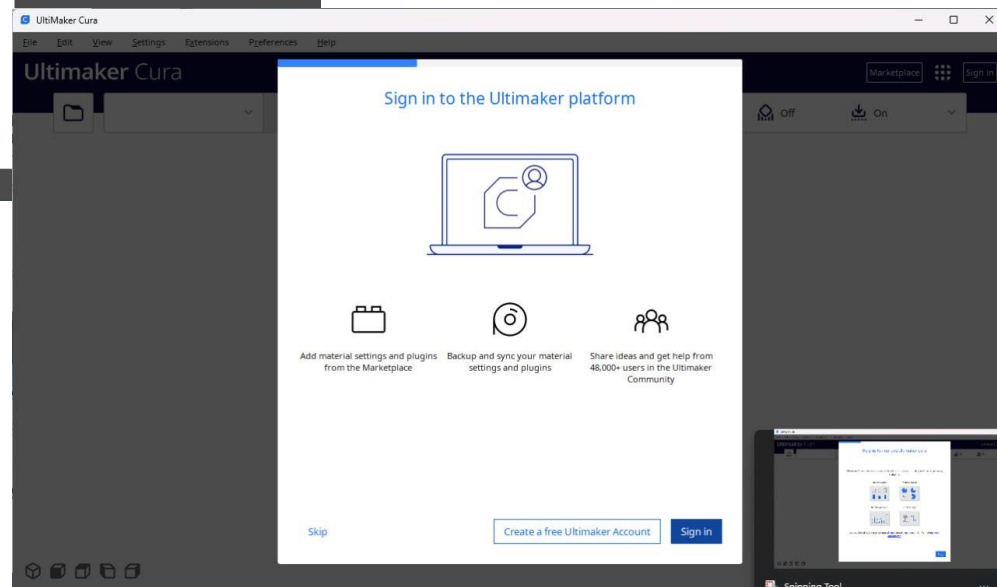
UltiMaker Cura

File Edit View Settings Extensions Preferences Help

Ultimaker Cura

Marketplace Sign in

Off On

Sign in to the Ultimaker platform

Add material settings and plugins from the Marketplace

Backup and sync your material settings and plugins

Share ideas and get help from 48,000+ users in the Ultimaker Community

Skip

Create a free Ultimaker Account

Sign in

Snipping Tool